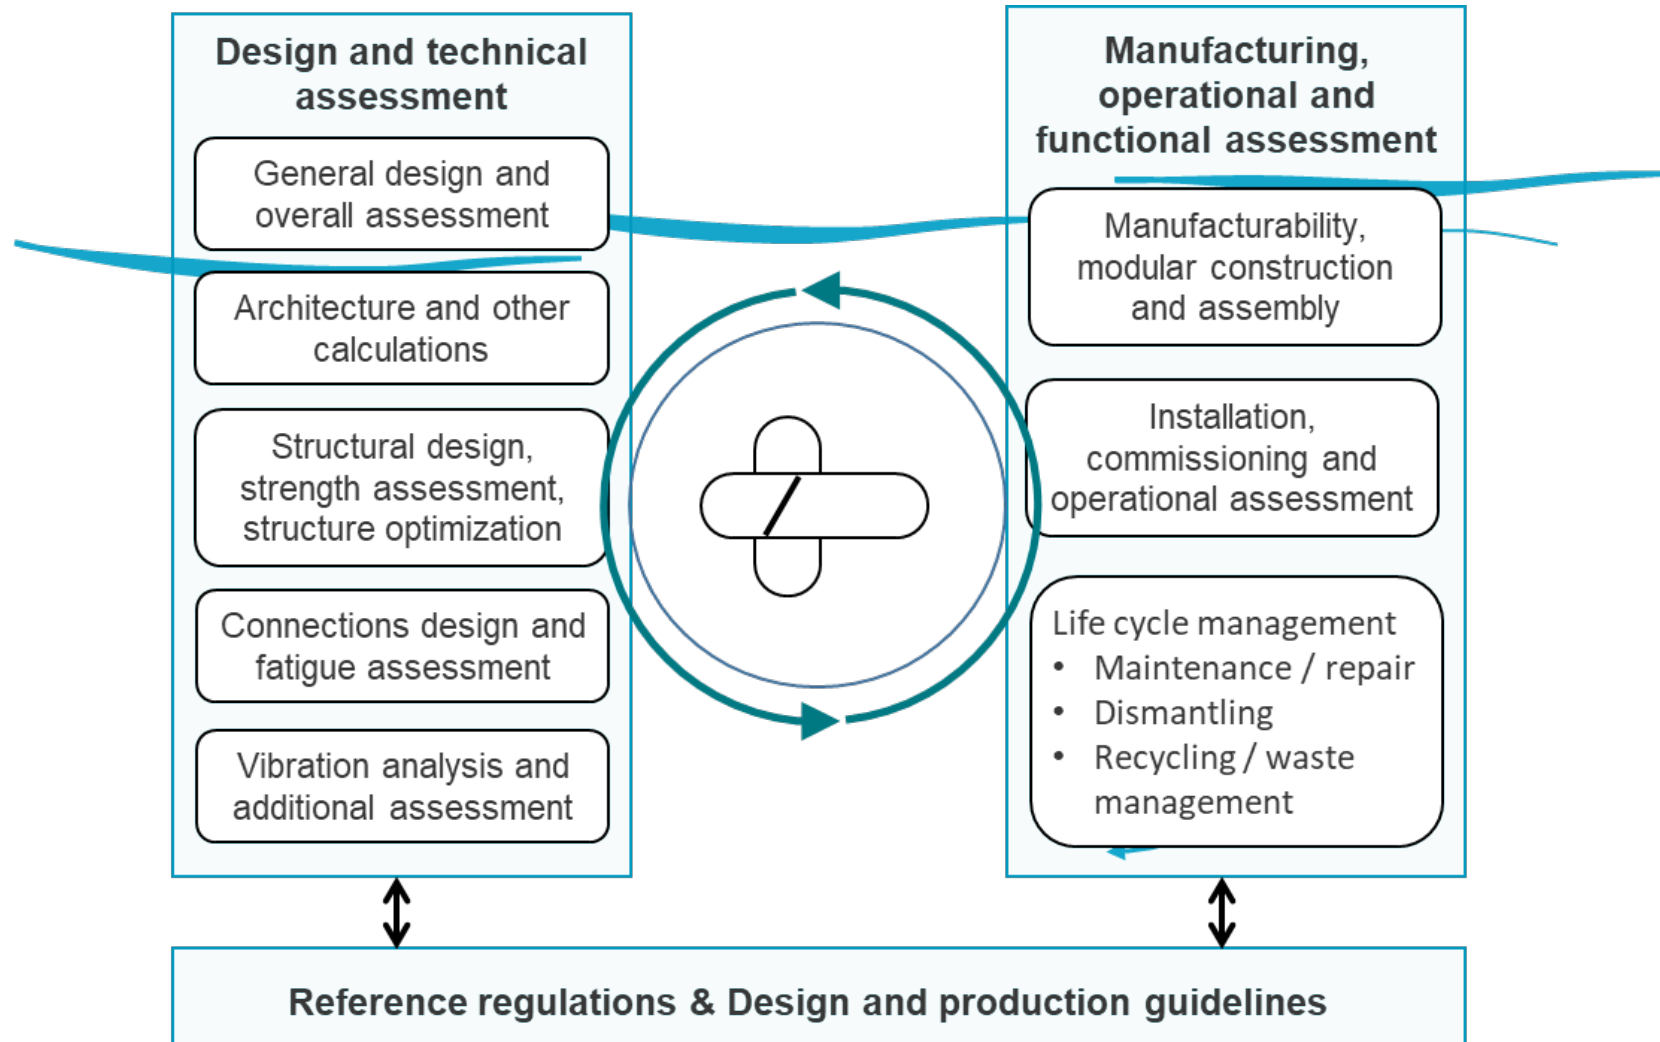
Design and technical assessment

General design and overall assessment

Architecture and other calculations

Structural design, strength assessment, structure optimization

Connections design and fatigue assessment

Vibration analysis and additional assessment

Manufacturing, operational and functional assessment

Manufacturability, modular construction and assembly

Installation, commissioning and operational assessment

Life cycle management
- Maintenance / repair
- Dismantling
- Recycling / waste management

Reference regulations & Design and production guidelines